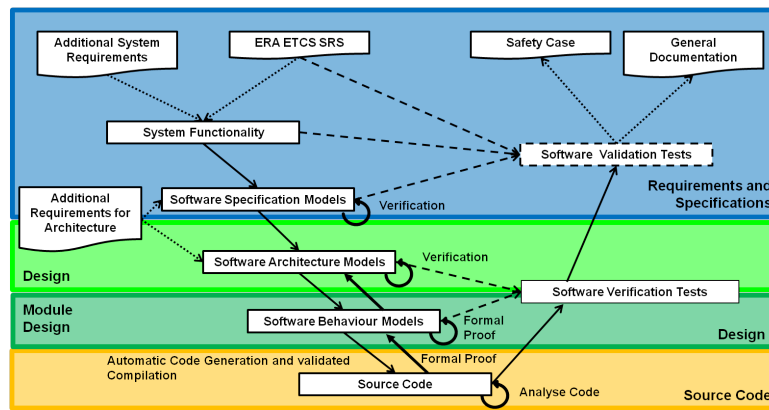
Additional System Requirements

ERA ETCS SRS

Safety Case

General Documentation

System Functionality

Software Validation Tests

Requirements and Specifications

Additional Requirements for Architecture

Software Specification Models

Verification

Design

Software Architecture Models

Verification

Software Verification Tests

Module Design

Software Behaviour Models

Formal Proof

Design

Automatic Code Generation and validated Compilation

Formal Proof

Source Code

Analyse Code

Source Code